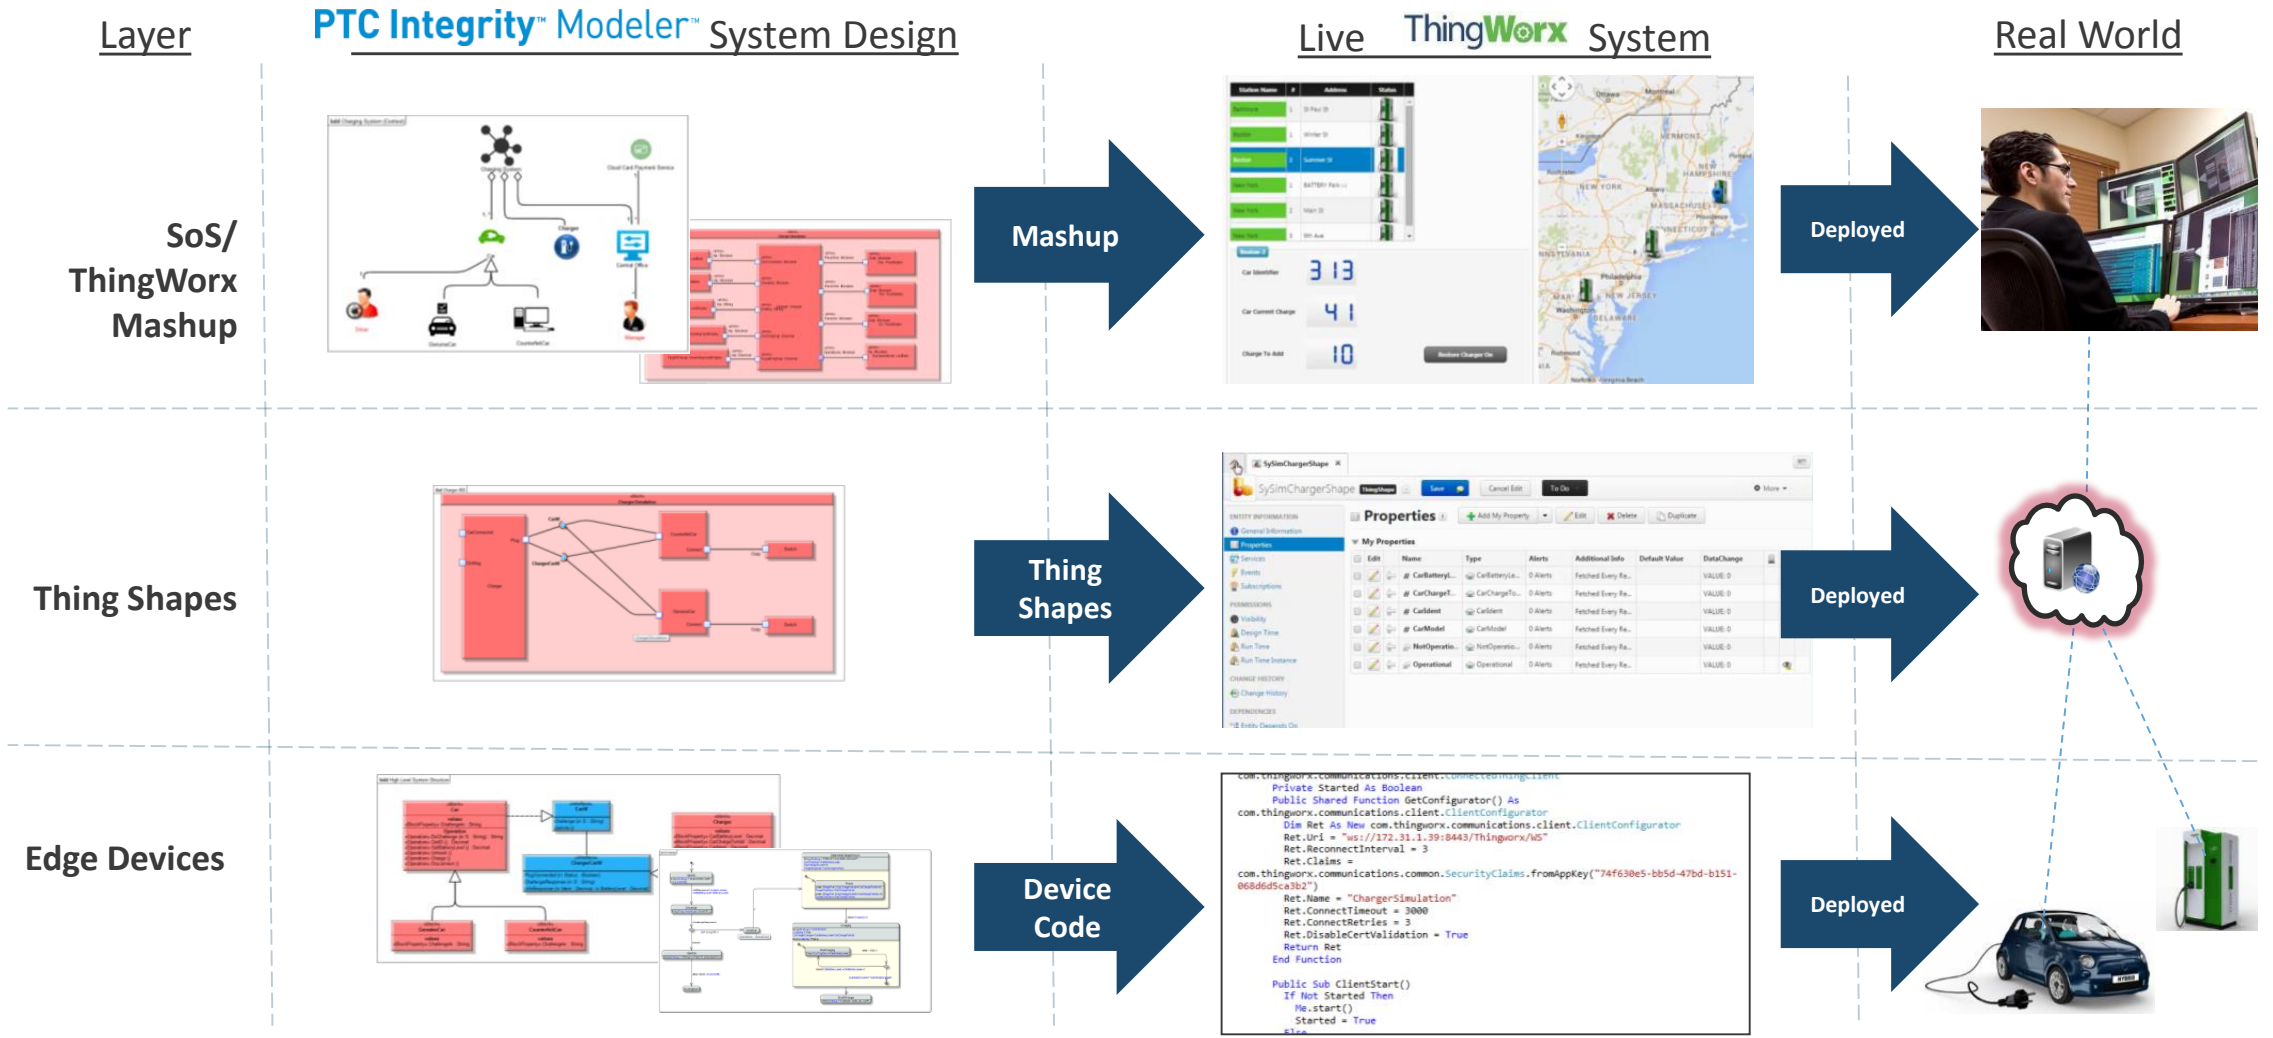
Layer PTC Integrity™ Modeler™ System Design Live ThingWorx System Real World

SoS/ ThingWorx Mashup

Mashup

3 13
41
10

Deployed

Thing Shapes

Thing Shapes

SySimChargerShape
Properties
My Properties

Deployed

Edge Devices

Device Code

Private Started As Boolean
Public Shared Function GetConfigurator() As com.thingworx.communications.client.ClientConfigurator
Dim Ret As New com.thingworx.communications.client.ClientConfigurator
Ret.Uri = "ws://172.31.1.39:8443/Thingworx/WS"
Ret.ReconnectInterval = 3
Ret.Claims = com.thingworx.communications.common.SecurityClaims.fromAppKey("74f630e5-bb5d-47bd-b151-068d6d5ca3b2")
Ret.Name = "ChargerSimulation"
Ret.ConnectTimeout = 3000
Ret.ConnectRetries = 3
Ret.DisableCertValidation = True
Return Ret
End Function

Public Sub ClientStart()
If Not Started Then
Me.start()
Started = True

Deployed